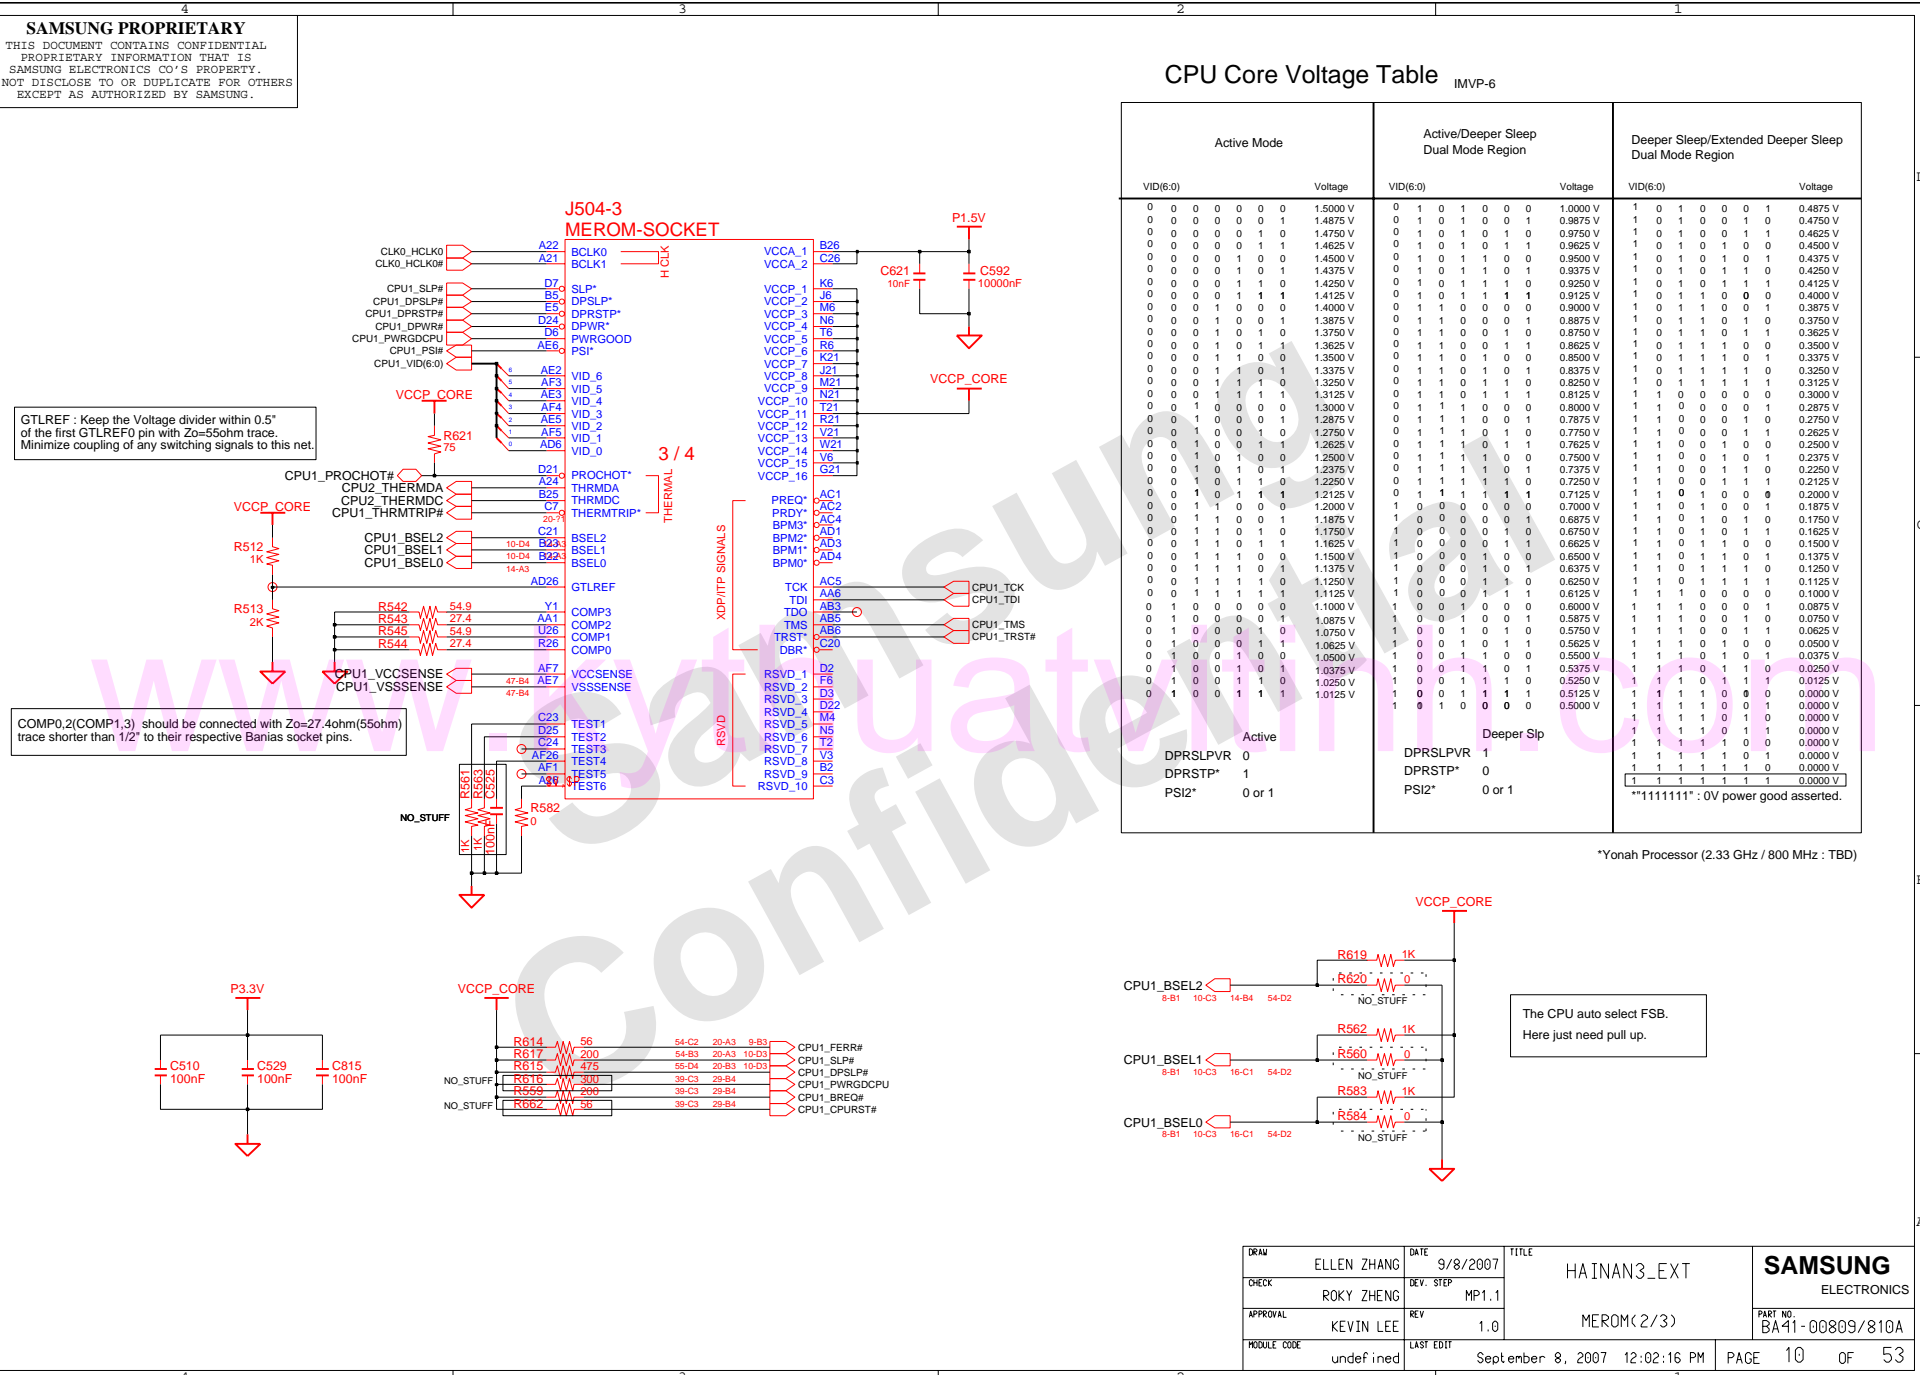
4 3 2 1

SAMSUNG PROPRIETARY
THIS DOCUMENT CONTAINS CONFIDENTIAL PROPRIETARY INFORMATION THAT IS SAMSUNG ELECTRONICS CO'S PROPERTY. NOT DISCLOSE TO OR DUPLICATE FOR OTHERS EXCEPT AS AUTHORIZED BY SAMSUNG.

CPU Core Voltage Table IMVP-6

| Active Mode | Active/Deeper Sleep Dual Mode Region | Deeper Sleep/Extended Deeper Sleep Dual Mode Region |
|---|---|---|
| VID(6:0) Voltage | VID(6:0) Voltage | VID(6:0) Voltage |
| 1.5000 V … 1.0125 V | 1.0000 V … 0.5000 V | 0.4875 V … 0.0000 V |

Active
DPRSLPVR 0
DPRSTP* 1
PSI2* 0 or 1

Deeper Slp
DPRSLPVR 1
DPRSTP* 0
PSI2* 0 or 1

"1111111" : 0V power good asserted.

*Yonah Processor (2.33 GHz / 800 MHz : TBD)

J504-3
MEROM-SOCKET

CLK0_HCLK0 CLK0_HCLK0# A22 A21 BCLK0 BCLK1 HCLK
CPU1_SLP# CPU1_DPSLP# CPU1_DPRSTP# CPU1_DPWR# CPU1_PWRGDCPU CPU1_PSI# CPU1_VID(6:0)
D7 B5 E5 D24 D6 AE6 SLP* DPSLP* DPRSTP* DPWR* PWRGOOD PSI*
AE2 AF3 AE3 AF4 AE5 AF5 AD6 VID_6 VID_5 VID_4 VID_3 VID_2 VID_1 VID_0
VCCP_CORE R621 75
GTLREF : Keep the Voltage divider within 0.5" of the first GTLREF0 pin with Zo=55ohm trace. Minimize coupling of any switching signals to this net.
3 / 4
CPU1_PROCHOT# CPU2_THERMDA CPU2_THERMDC CPU1_THRMTRIP#
D21 A24 B25 C7 PROCHOT* THRMDA THRMDC THERMTRIP* THERMAL
VCCP_CORE R512 1K R513 2K
CPU1_BSEL2 CPU1_BSEL1 CPU1_BSEL0 C21 B23 B22 BSEL2 BSEL1 BSEL0
AD26 GTLREF
R542 54.9 R543 27.4 R545 54.9 R544 27.4 Y1 AA1 U26 R26 COMP3 COMP2 COMP1 COMP0
CPU1_VCCSENSE CPU1_VSSSENSE AF7 AE7 VCCSENSE VSSSENSE
COMP0,2(COMP1,3) should be connected with Zo=27.4ohm(55ohm) trace shorter than 1/2" to their respective Banias socket pins.
C23 D25 C24 AF26 AF1 A26 TEST1 TEST2 TEST3 TEST4 TEST5 TEST6
R561 R563 C525 1K 1K 100nF NO_STUFF R582 0
VCCA_1 VCCA_2 B26 C26
VCCP_1 … VCCP_16 K6 J6 M6 N6 T6 R6 K21 J21 M21 N21 T21 R21 V21 W21 V6 G21
P1.5V C621 10nF C592 10000nF VCCP_CORE
PREQ* PRDY* BPM3* BPM2* BPM1* BPM0* AC1 AC2 AC4 AD1 AD3 AD4
TCK TDI TDO TMS TRST* DBR* AC5 AA6 AB3 AB5 AB6 C20 XDP/ITP SIGNALS
CPU1_TCK CPU1_TDI CPU1_TMS CPU1_TRST#
RSVD_1 … RSVD_10 D2 F6 D3 D22 M4 N5 T2 V3 B2 C3 RSVD

P3.3V C510 100nF C529 100nF C815 100nF
VCCP_CORE R614 56 R617 200 R615 475 R616 300 R559 200 R662 56 NO_STUFF NO_STUFF
CPU1_FERR# CPU1_SLP# CPU1_DPSLP# CPU1_PWRGDCPU CPU1_BREQ# CPU1_CPURST#

VCCP_CORE
CPU1_BSEL2 R619 1K R620 0 NO_STUFF
CPU1_BSEL1 R562 1K R560 0 NO_STUFF
CPU1_BSEL0 R583 1K R584 0 NO_STUFF
The CPU auto select FSB. Here just need pull up.

DRAW ELLEN ZHANG DATE 9/8/2007 TITLE HAINAN3_EXT SAMSUNG ELECTRONICS
CHECK ROKY ZHENG DEV. STEP MP1.1
APPROVAL KEVIN LEE REV 1.0 MEROM(2/3) PART NO. BA41-00809/810A
MODULE CODE undefined LAST EDIT September 8, 2007 12:02:16 PM PAGE 10 OF 53